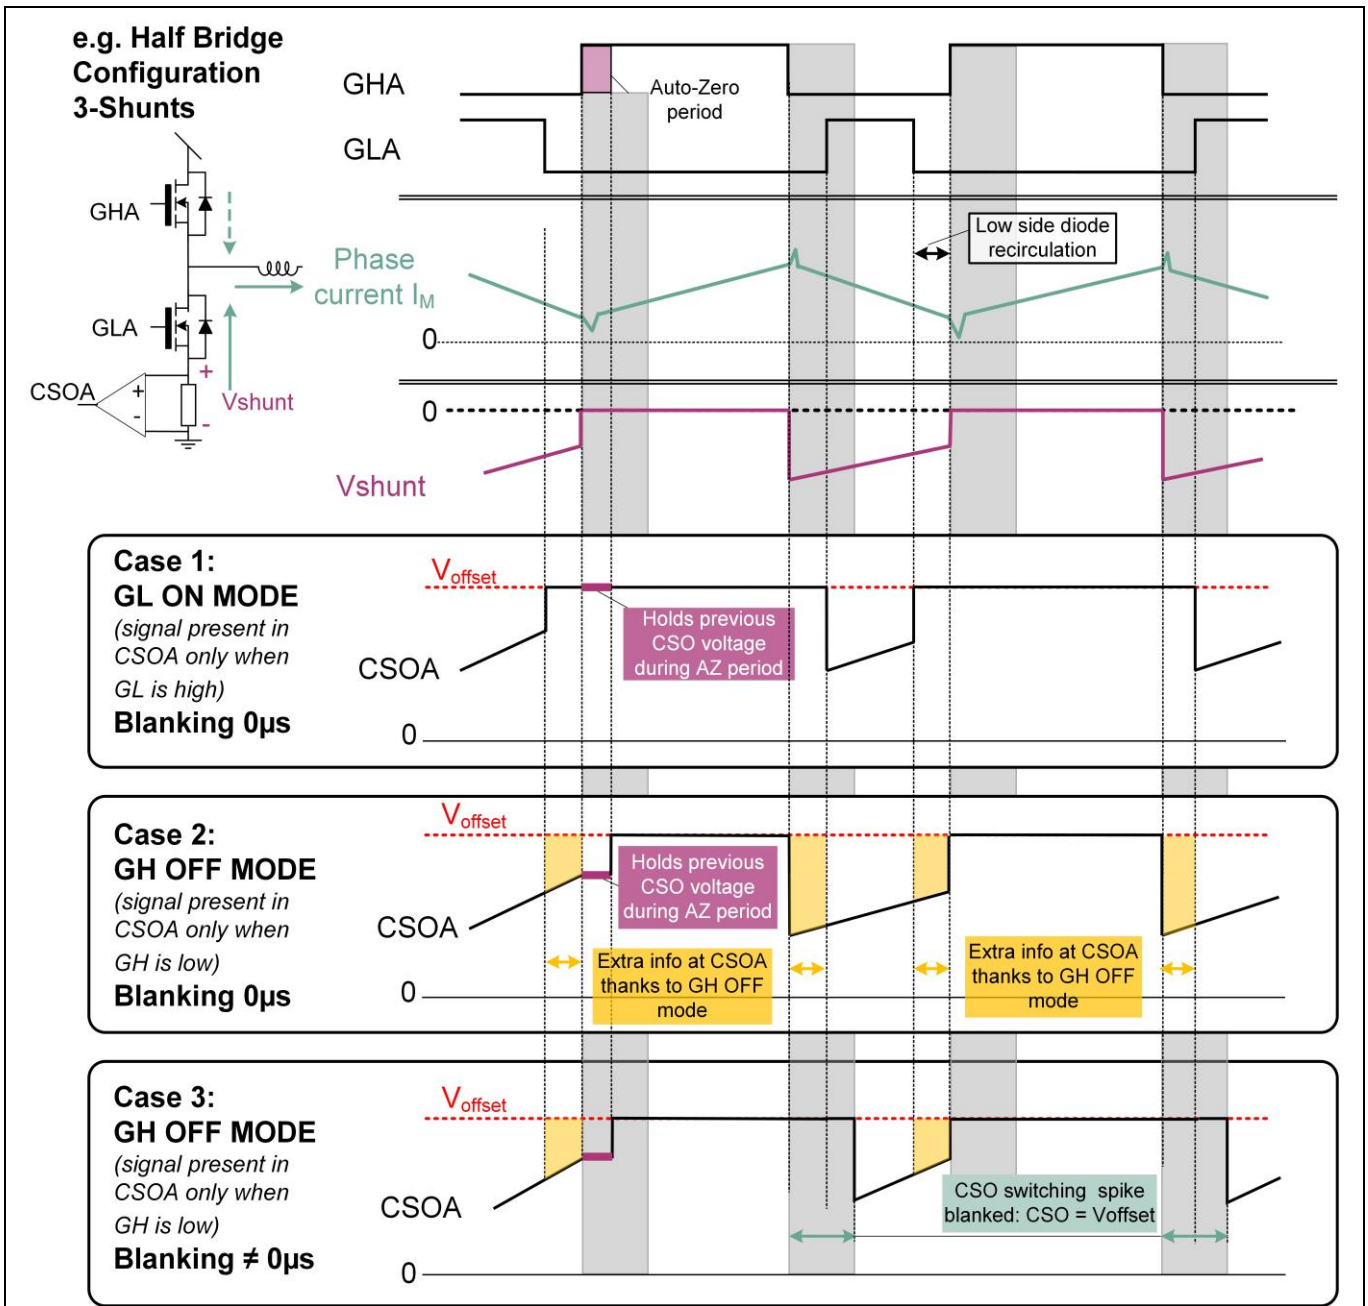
e.g. Half Bridge Configuration 3-Shunts

GHA

GLA

Auto-Zero period

GHA

GLA

CSOA

Phase current $I_M$

Vshunt

+

-

Low side diode recirculation

0

0

Vshunt

Case 1:
GL ON MODE
(signal present in CSOA only when GL is high)
Blanking 0µs

$V_{offset}$

CSOA

Holds previous CSO voltage during AZ period

0

Case 2:
GH OFF MODE
(signal present in CSOA only when GH is low)
Blanking 0µs

$V_{offset}$

CSOA

Holds previous CSO voltage during AZ period

Extra info at CSOA thanks to GH OFF mode

Extra info at CSOA thanks to GH OFF mode

0

Case 3:
GH OFF MODE
(signal present in CSOA only when GH is low)
Blanking ≠ 0µs

$V_{offset}$

CSOA

CSO switching spike blanked: CSO = Voffset

0